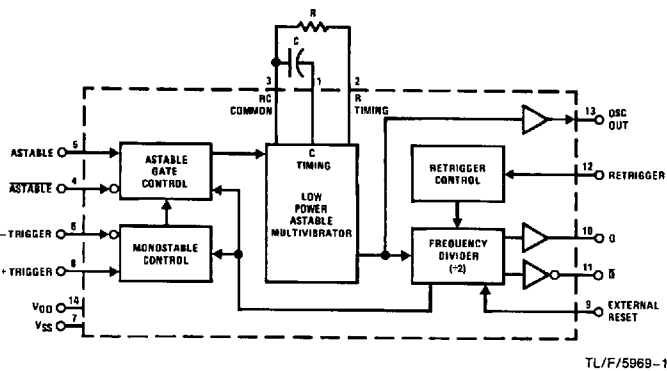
R

C

3 RC COMMON

1 C TIMING

2 R TIMING

13 OSC OUT

ASTABLE 5

$\overline{ASTABLE}$ 4

ASTABLE GATE CONTROL

LOW POWER ASTABLE MULTIVIBRATOR

RETRIGGER CONTROL

12 RETRIGGER

−TRIGGER 6

+TRIGGER 8

MONOSTABLE CONTROL

FREQUENCY DIVIDER (÷2)

10 Q

11 $\overline{Q}$

$V_{DD}$ 14

$V_{SS}$ 7

9 EXTERNAL RESET

TL/F/5969–1